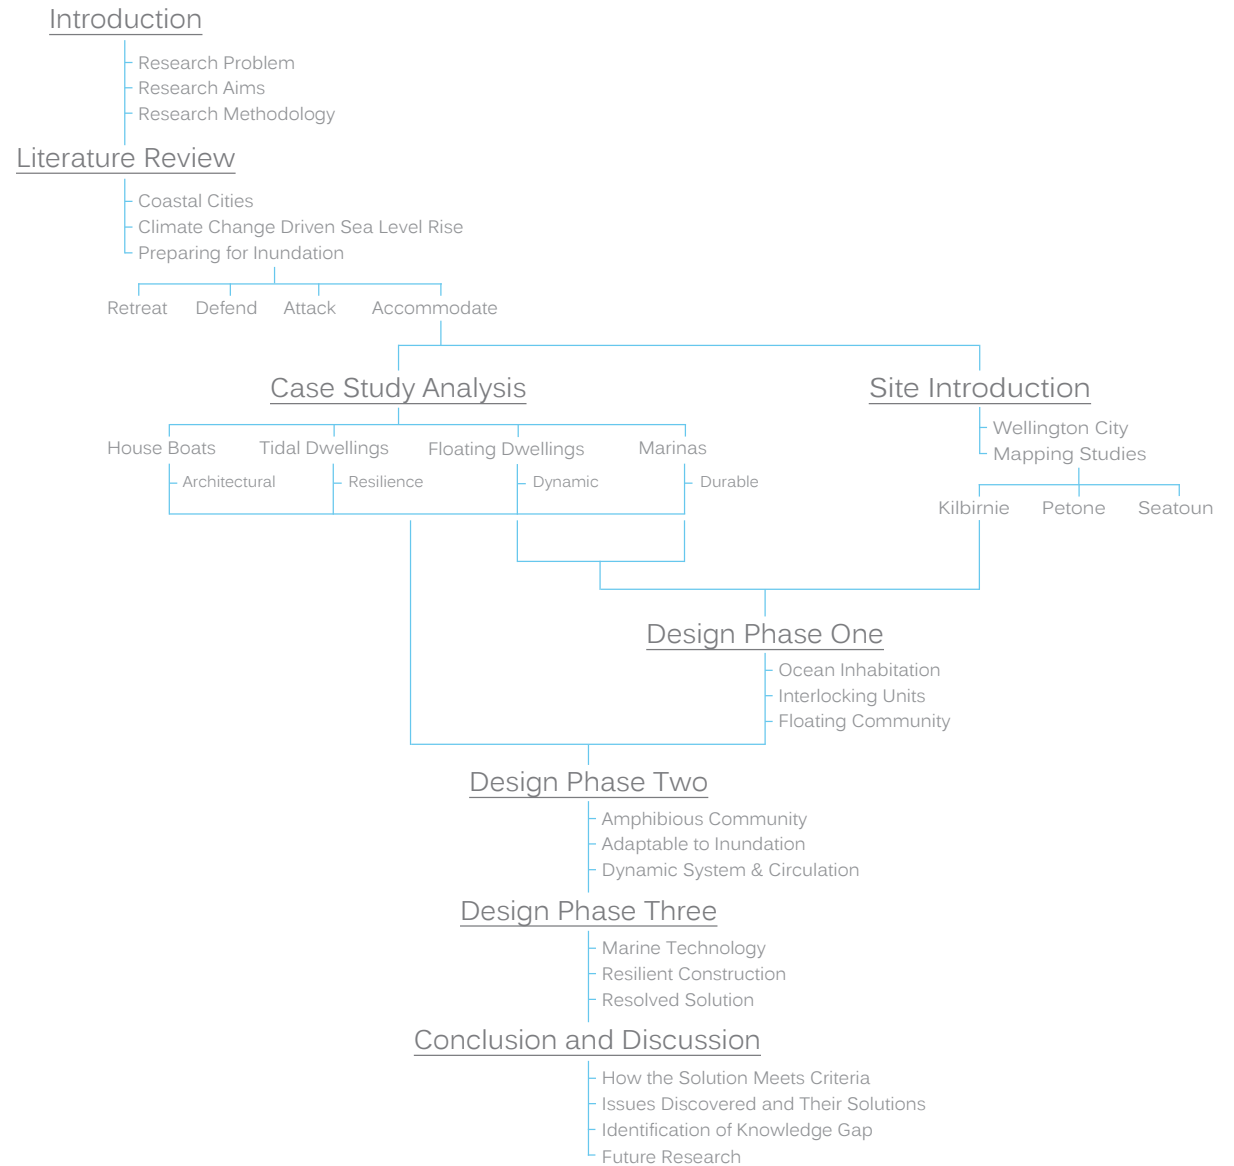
Introduction

Research Problem
Research Aims
Research Methodology

Literature Review

Coastal Cities
Climate Change Driven Sea Level Rise
Preparing for Inundation

Retreat
Defend
Attack
Accommodate

Case Study Analysis

House Boats
Tidal Dwellings
Floating Dwellings
Marinas

Architectural
Resilience
Dynamic
Durable

Site Introduction

Wellington City
Mapping Studies

Kilbirnie
Petone
Seatoun

Design Phase One

Ocean Inhabitation
Interlocking Units
Floating Community

Design Phase Two

Amphibious Community
Adaptable to Inundation
Dynamic System & Circulation

Design Phase Three

Marine Technology
Resilient Construction
Resolved Solution

Conclusion and Discussion

How the Solution Meets Criteria
Issues Discovered and Their Solutions
Identification of Knowledge Gap
Future Research